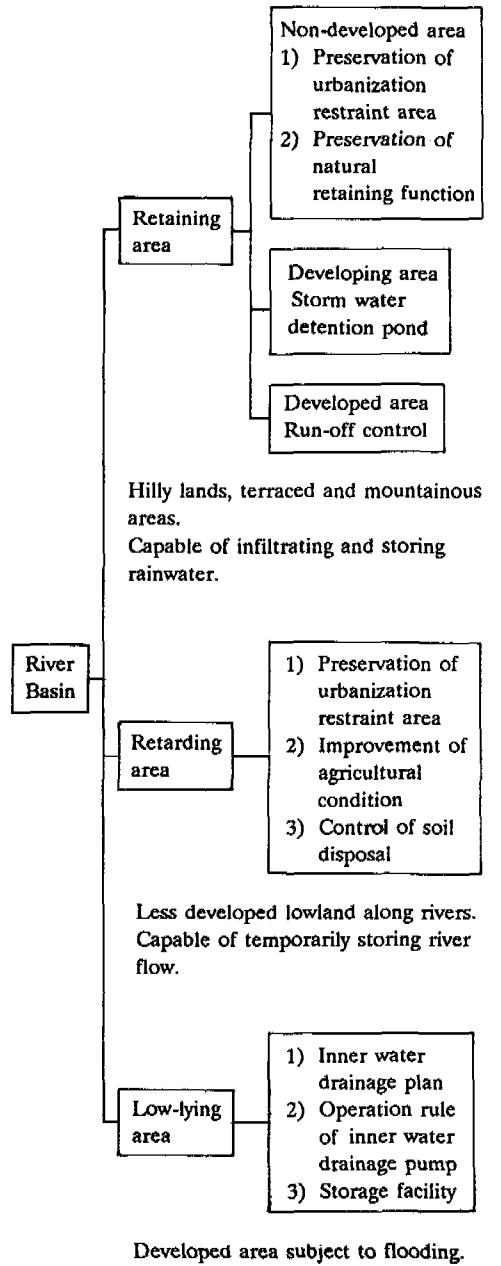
River Basin

Retaining area

Non-developed area
1) Preservation of urbanization restraint area
2) Preservation of natural retaining function

Developing area
Storm water detention pond

Developed area
Run-off control

Hilly lands, terraced and mountainous areas.
Capable of infiltrating and storing rainwater.

Retarding area

1) Preservation of urbanization restraint area
2) Improvement of agricultural condition
3) Control of soil disposal

Less developed lowland along rivers.
Capable of temporarily storing river flow.

Low-lying area

1) Inner water drainage plan
2) Operation rule of inner water drainage pump
3) Storage facility

Developed area subject to flooding.